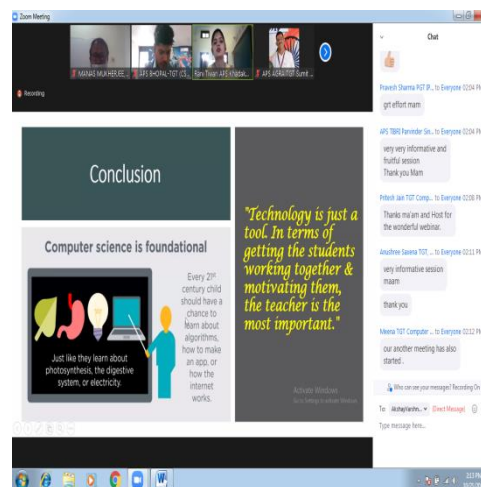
Zoom Meeting

MANAS MUKHER...
APS BHOPAL-TGT (CS...
Ravi Tiwari APS Khadak...
APS AGRA-TGT Sumit ...

Recording

Conclusion

Computer science is foundational

Every 21st century child should have a chance to learn about algorithms, how to make an app, or how the internet works.

Just like they learn about photosynthesis, the digestive system, or electricity.

"Technology is just a tool. In terms of getting the students working together & motivating them, the teacher is the most important."

Activate Windows
Go to Settings to activate Windows.

Chat

Pravesh Sharma PGT (I... to Everyone 02:04 PM
grt effort mam

APS TBRS Parminder Sin... to Everyone 02:04 PM
very very informative and fruitful session
Thank you Mam

Pritesh Jain TGT Comp... to Everyone 02:06 PM
Thanks ma'am and Host for the wonderful webinar.

Anushree Saxena TGT ... to Everyone 02:11 PM
very informative session maam

thank you

Meena TGT Computer ... to Everyone 02:12 PM
our another meeting has also started ..

Who can see your messages? Recording On

To: Akshay Kanhin... (Direct Message)

Type message here...